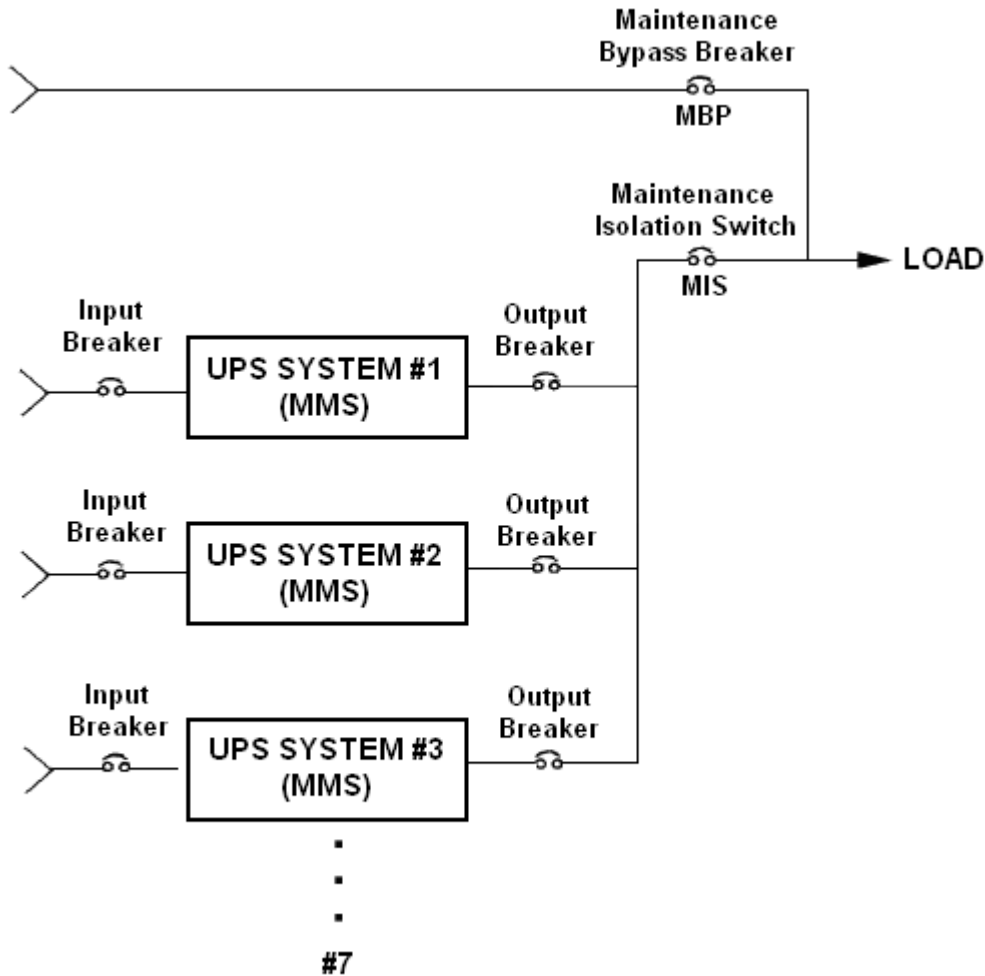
Maintenance Bypass Breaker

MBP

Maintenance Isolation Switch

MIS

LOAD

Input Breaker

UPS SYSTEM #1 (MMS)

Output Breaker

Input Breaker

UPS SYSTEM #2 (MMS)

Output Breaker

Input Breaker

UPS SYSTEM #3 (MMS)

Output Breaker

#7